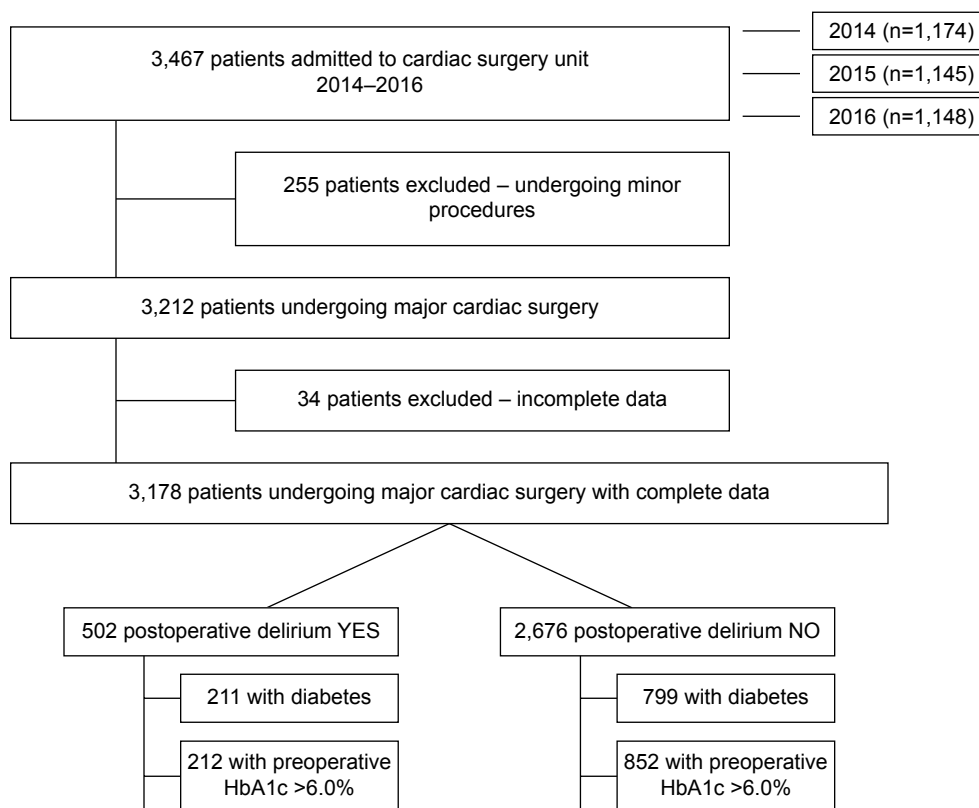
3,467 patients admitted to cardiac surgery unit 2014–2016

2014 (n=1,174)

2015 (n=1,145)

2016 (n=1,148)

255 patients excluded – undergoing minor procedures

3,212 patients undergoing major cardiac surgery

34 patients excluded – incomplete data

3,178 patients undergoing major cardiac surgery with complete data

502 postoperative delirium YES

211 with diabetes

212 with preoperative HbA1c >6.0%

2,676 postoperative delirium NO

799 with diabetes

852 with preoperative HbA1c >6.0%